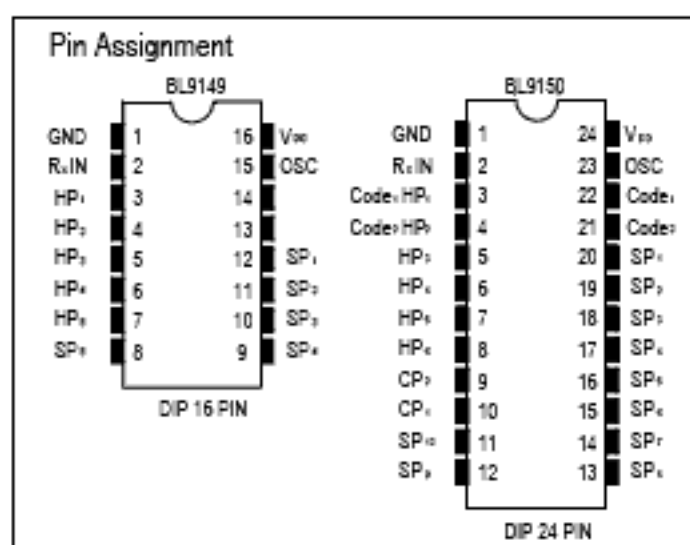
Pin Assignment

BL9149

GND 1 16 $V_{DD}$
$R_X$IN 2 15 OSC
$HP_1$ 3 14
$HP_2$ 4 13
$HP_3$ 5 12 $SP_1$
$HP_4$ 6 11 $SP_2$
$HP_5$ 7 10 $SP_3$
$SP_5$ 8 9 $SP_4$

DIP 16 PIN

BL9150

GND 1 24 $V_{DD}$
$R_X$IN 2 23 OSC
$Code_1$ $HP_1$ 3 22 $Code_1$
$Code_2$ $HP_2$ 4 21 $Code_2$
$HP_3$ 5 20 $SP_1$
$HP_4$ 6 19 $SP_2$
$HP_5$ 7 18 $SP_3$
$HP_6$ 8 17 $SP_4$
$CP_2$ 9 16 $SP_5$
$CP_1$ 10 15 $SP_6$
$SP_{10}$ 11 14 $SP_7$
$SP_9$ 12 13 $SP_8$

DIP 24 PIN